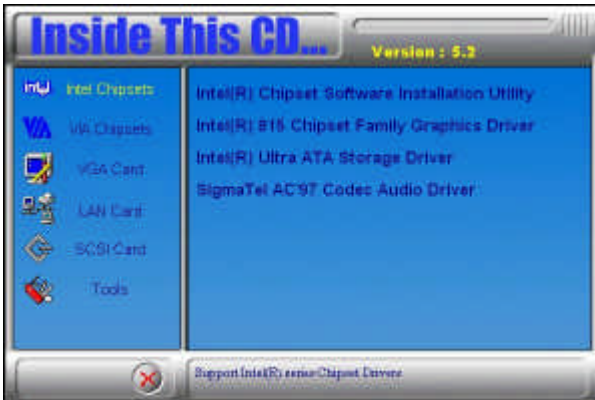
Inside This CD...

Version : 5.2

intel Intel Chipsets

VIA VIA Chipsets

VGA Card

LAN Card

SCSI Card

Tools

Intel(R) Chipset Software Installation Utility

Intel(R) 815 Chipset Family Graphics Driver

Intel(R) Ultra ATA Storage Driver

SigmaTel AC'97 Codec Audio Driver

Support Intel(R) series Chipset Drivers